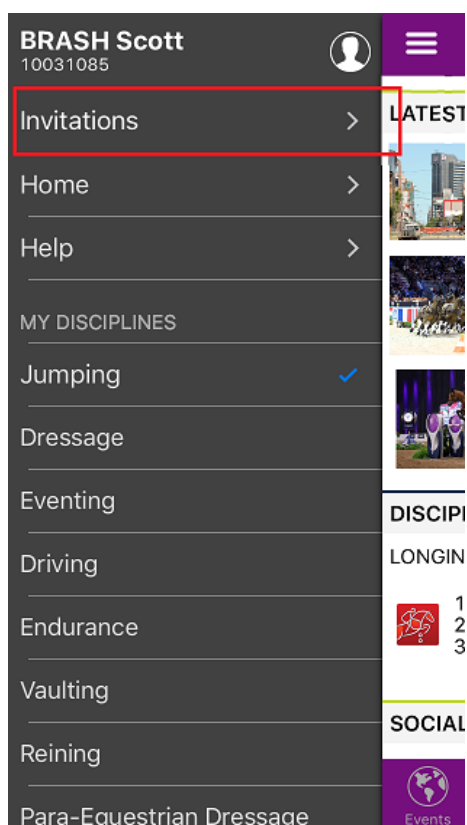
BRASH Scott
10031085

Invitations

Home

Help

MY DISCIPLINES

Jumping

Dressage

Eventing

Driving

Endurance

Vaulting

Reining

Para-Equestrian Dressage

LATEST

DISCIPL

LONGIN

1
2
3

SOCIAL

Events